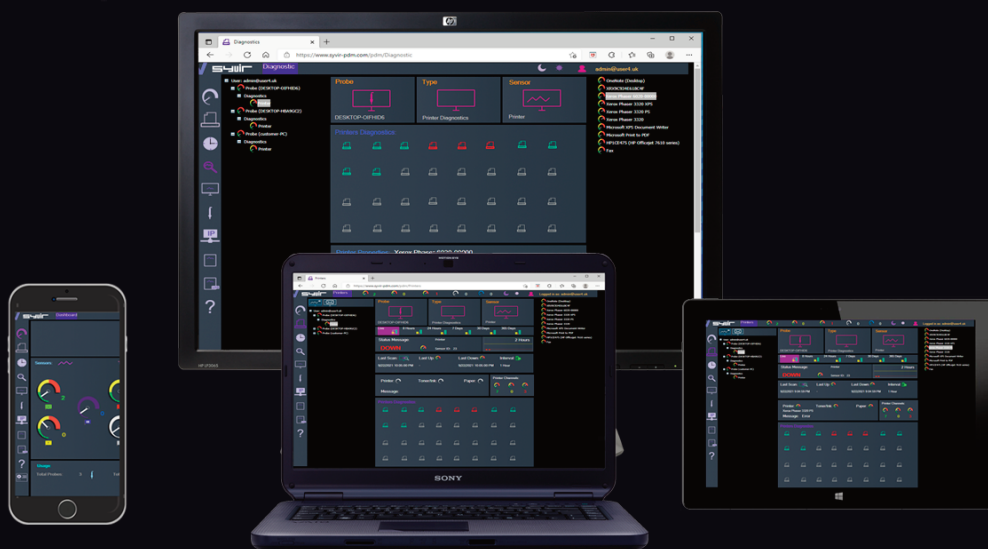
Diagnostic

https://www.sywr-pdm.com/pdm/Diagnostic

Diagnostic

admin@user4.uk

User: admin@user4.uk

Probe (DESKTOP-DIFHID6)

Diagnostics

Probe (DESKTOP-HBANGE2)

Diagnostics

Printer

Probe (customer PC)

Diagnostics

Printer

Probe

DESKTOP-DIFHID6

Type

Printer Diagnostics

Sensor

Printer

Printers Diagnostics

OneNote (Desktop)

Xerox Phaser 3320 XPS

Xerox Phaser 3320 PS

Xerox Phaser 3320

Microsoft XPS Document Writer

Microsoft Print to PDF

HP Officejet 7610 series

Fax

Printer Diagnostics - Xerox Phaser 3320 00000

Dashboard

Sensors

Usage

Total Printers

SONY

Status Message

DOWN

2 Hours

Last Scan

Last Up

Last Down

Interval

Printer

Toner/Ink

Paper

Printer Channels

Message

Error

Printers Diagnostics